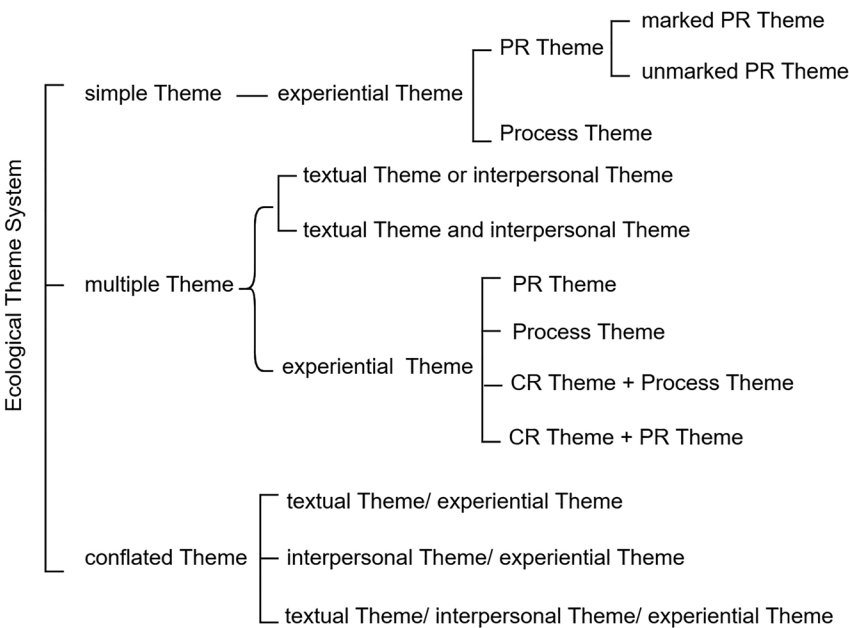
Ecological Theme System

simple Theme

experiential Theme

PR Theme

marked PR Theme

unmarked PR Theme

Process Theme

multiple Theme

textual Theme or interpersonal Theme

textual Theme and interpersonal Theme

experiential Theme

PR Theme

Process Theme

CR Theme + Process Theme

CR Theme + PR Theme

conflated Theme

textual Theme/ experiential Theme

interpersonal Theme/ experiential Theme

textual Theme/ interpersonal Theme/ experiential Theme